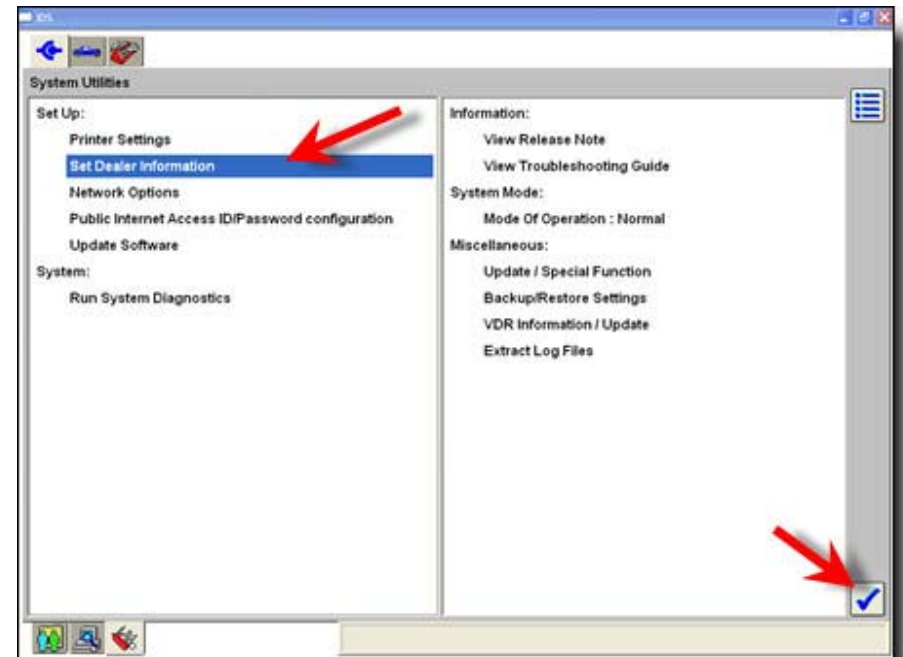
IDS

System Utilities

Set Up:

Printer Settings

Set Dealer Information

Network Options

Public Internet Access ID/Password configuration

Update Software

System:

Run System Diagnostics

Information:

View Release Note

View Troubleshooting Guide

System Mode:

Mode Of Operation : Normal

Miscellaneous:

Update / Special Function

Backup/Restore Settings

VDR Information / Update

Extract Log Files